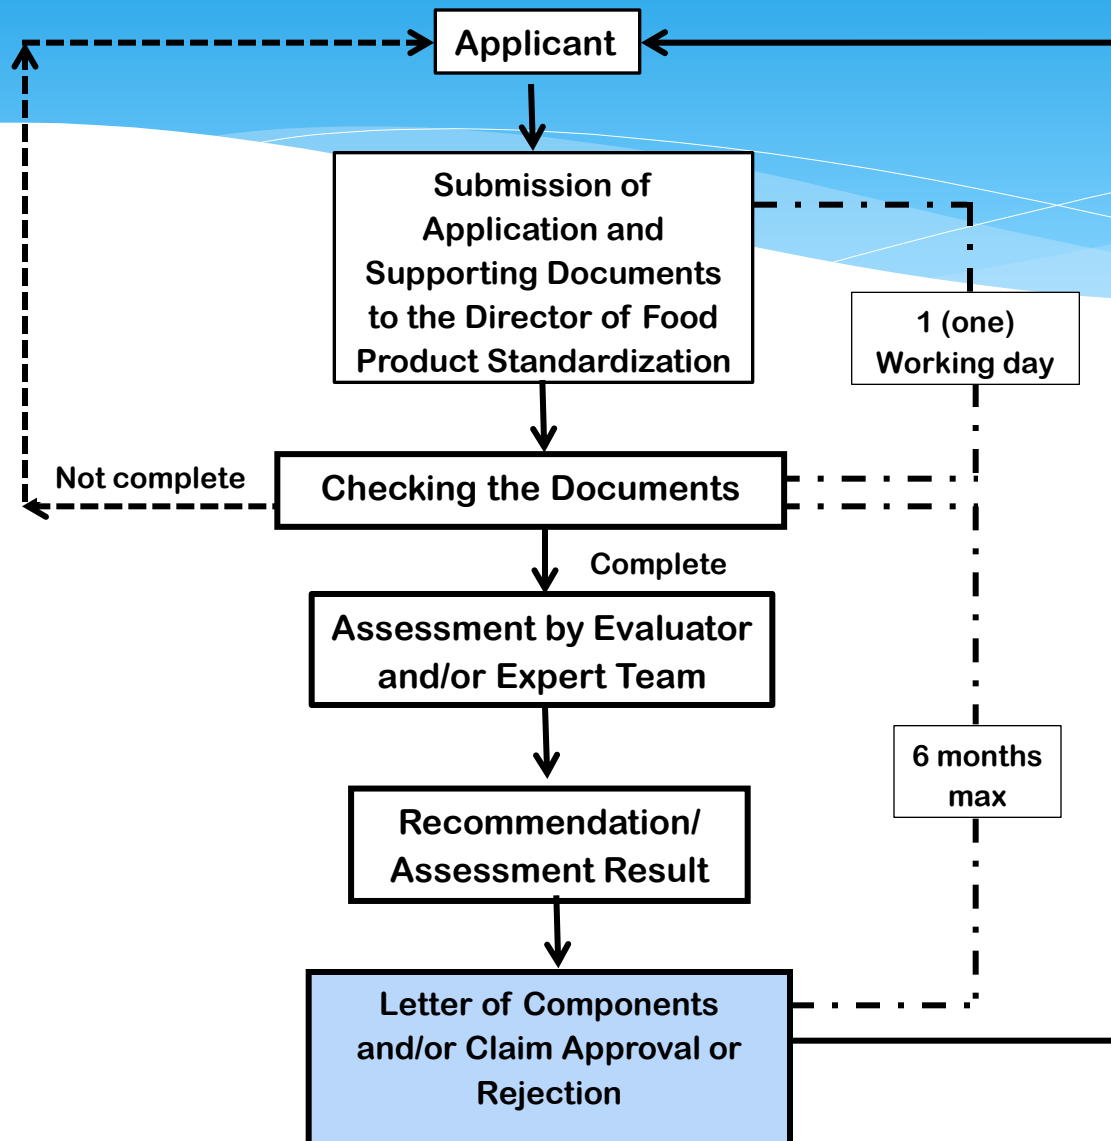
Applicant

Submission of Application and Supporting Documents to the Director of Food Product Standardization

1 (one) Working day

Not complete

Checking the Documents

Complete

Assessment by Evaluator and/or Expert Team

6 months max

Recommendation/ Assessment Result

Letter of Components and/or Claim Approval or Rejection